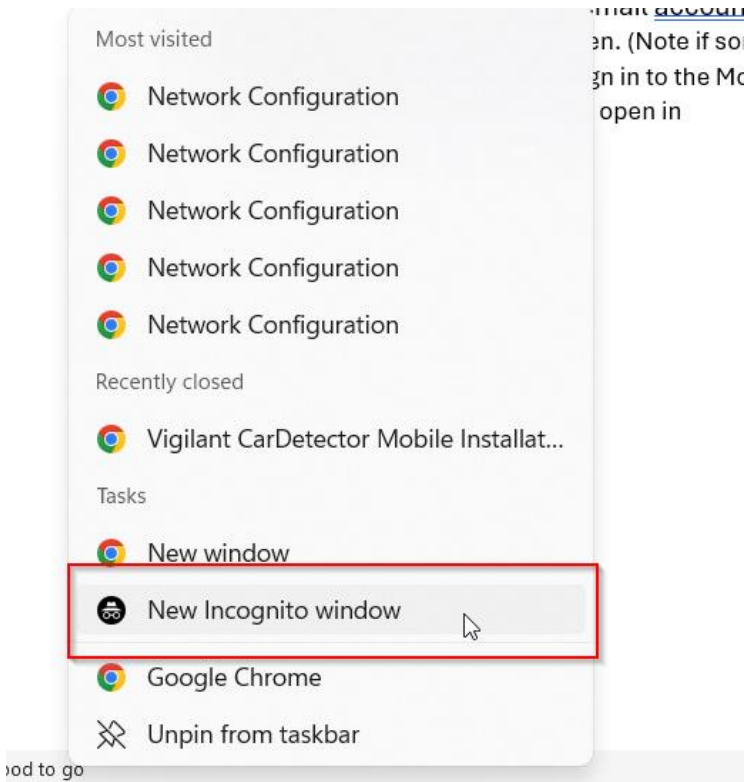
Most visited

Network Configuration

Network Configuration

Network Configuration

Network Configuration

Network Configuration

Recently closed

Vigilant CarDetector Mobile Installat...

Tasks

New window

New Incognito window

Google Chrome

Unpin from taskbar

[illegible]mail accoun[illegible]
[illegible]en. (Note if so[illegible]
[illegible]gn in to the Mo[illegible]
open in

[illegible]od to go